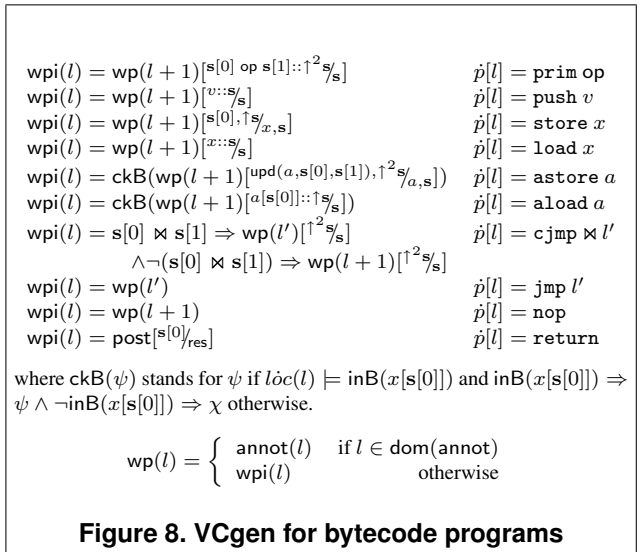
$\mathsf{wpi}(l) = \mathsf{wp}(l+1)[^{\mathbf{s}[0] \text{ op } \mathbf{s}[1]::\uparrow^2\mathbf{s}}/_{\mathbf{s}}]$ $\dot{p}[l] = \texttt{prim op}$
$\mathsf{wpi}(l) = \mathsf{wp}(l+1)[^{v::\mathbf{s}}/_{\mathbf{s}}]$ $\dot{p}[l] = \texttt{push } v$
$\mathsf{wpi}(l) = \mathsf{wp}(l+1)[^{\mathbf{s}[0],\uparrow\mathbf{s}}/_{x,\mathbf{s}}]$ $\dot{p}[l] = \texttt{store } x$
$\mathsf{wpi}(l) = \mathsf{wp}(l+1)[^{x::\mathbf{s}}/_{\mathbf{s}}]$ $\dot{p}[l] = \texttt{load } x$
$\mathsf{wpi}(l) = \mathsf{ckB}(\mathsf{wp}(l+1)[^{\mathsf{upd}(a,\mathbf{s}[0],\mathbf{s}[1]),\uparrow^2\mathbf{s}}/_{a,\mathbf{s}}])$ $\dot{p}[l] = \texttt{astore } a$
$\mathsf{wpi}(l) = \mathsf{ckB}(\mathsf{wp}(l+1)[^{a[\mathbf{s}[0]]::\uparrow\mathbf{s}}/_{\mathbf{s}}])$ $\dot{p}[l] = \texttt{aload } a$
$\mathsf{wpi}(l) = \mathbf{s}[0] \bowtie \mathbf{s}[1] \Rightarrow \mathsf{wp}(l')[^{\uparrow^2\mathbf{s}}/_{\mathbf{s}}]$ $\dot{p}[l] = \texttt{cjmp} \bowtie l'$
$\wedge\neg(\mathbf{s}[0] \bowtie \mathbf{s}[1]) \Rightarrow \mathsf{wp}(l+1)[^{\uparrow^2\mathbf{s}}/_{\mathbf{s}}]$
$\mathsf{wpi}(l) = \mathsf{wp}(l')$ $\dot{p}[l] = \texttt{jmp } l'$
$\mathsf{wpi}(l) = \mathsf{wp}(l+1)$ $\dot{p}[l] = \texttt{nop}$
$\mathsf{wpi}(l) = \mathsf{post}[^{\mathbf{s}[0]}/_{\mathsf{res}}]$ $\dot{p}[l] = \texttt{return}$

where $\mathsf{ckB}(\psi)$ stands for $\psi$ if $l\dot{o}c(l) \models \mathsf{inB}(x[\mathbf{s}[0]])$ and $\mathsf{inB}(x[\mathbf{s}[0]]) \Rightarrow \psi \wedge \neg\mathsf{inB}(x[\mathbf{s}[0]]) \Rightarrow \chi$ otherwise.

$\mathsf{wp}(l) = \begin{cases} \mathsf{annot}(l) & \text{if } l \in \mathsf{dom}(\mathsf{annot}) \\ \mathsf{wpi}(l) & \text{otherwise} \end{cases}$

Figure 8. VCgen for bytecode programs